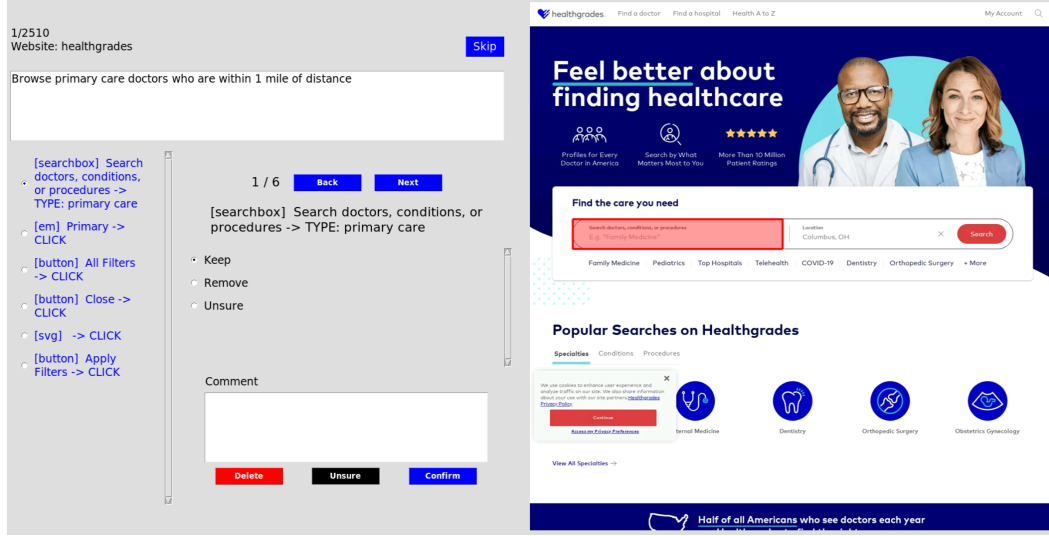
1/2510
Website: healthgrades

Skip

Browse primary care doctors who are within 1 mile of distance

[searchbox] Search doctors, conditions, or procedures -> TYPE: primary care

[em] Primary -> CLICK

[button] All Filters -> CLICK

[button] Close -> CLICK

[svg] -> CLICK

[button] Apply Filters -> CLICK

1 / 6 Back Next

[searchbox] Search doctors, conditions, or procedures -> TYPE: primary care

Keep
Remove
Unsure

Comment

Delete Unsure Confirm

healthgrades. Find a doctor Find a hospital Health A to Z My Account

Feel better about finding healthcare

Profiles for Every Doctor in America
Search by What Matters Most to You
More Than 10 Million Patient Ratings

Find the care you need

Search doctors, conditions, or procedures
E.g. "Family Medicine"

Location
Columbus, OH

Search

Family Medicine Pediatrics Top Hospitals Telehealth COVID-19 Dentistry Orthopedic Surgery + More

Popular Searches on Healthgrades

Specialties Conditions Procedures

We use cookies to enhance user experience and analyze traffic on our site. We also share information about your use with our site partners Healthgrades Privacy Policy

Continue

Access my Privacy Preferences

Internal Medicine Dentistry Orthopedic Surgery Obstetrics Gynecology

View All Specialties →

Half of all Americans who see doctors each year